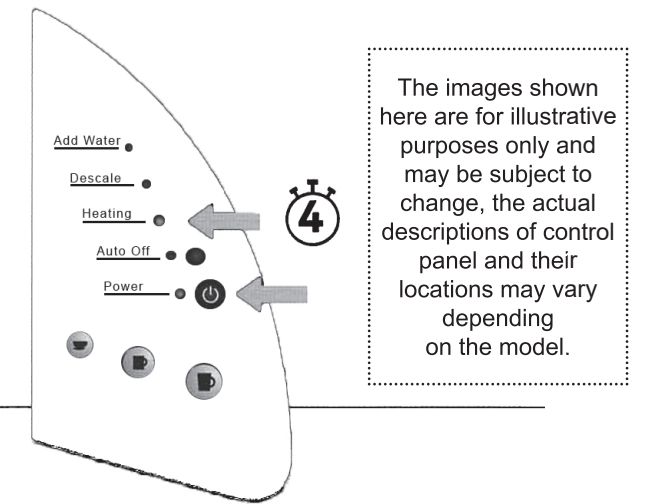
Add Water
Descale
Heating
Auto Off
Power

4

The images shown here are for illustrative purposes only and may be subject to change, the actual descriptions of control panel and their locations may vary depending on the model.